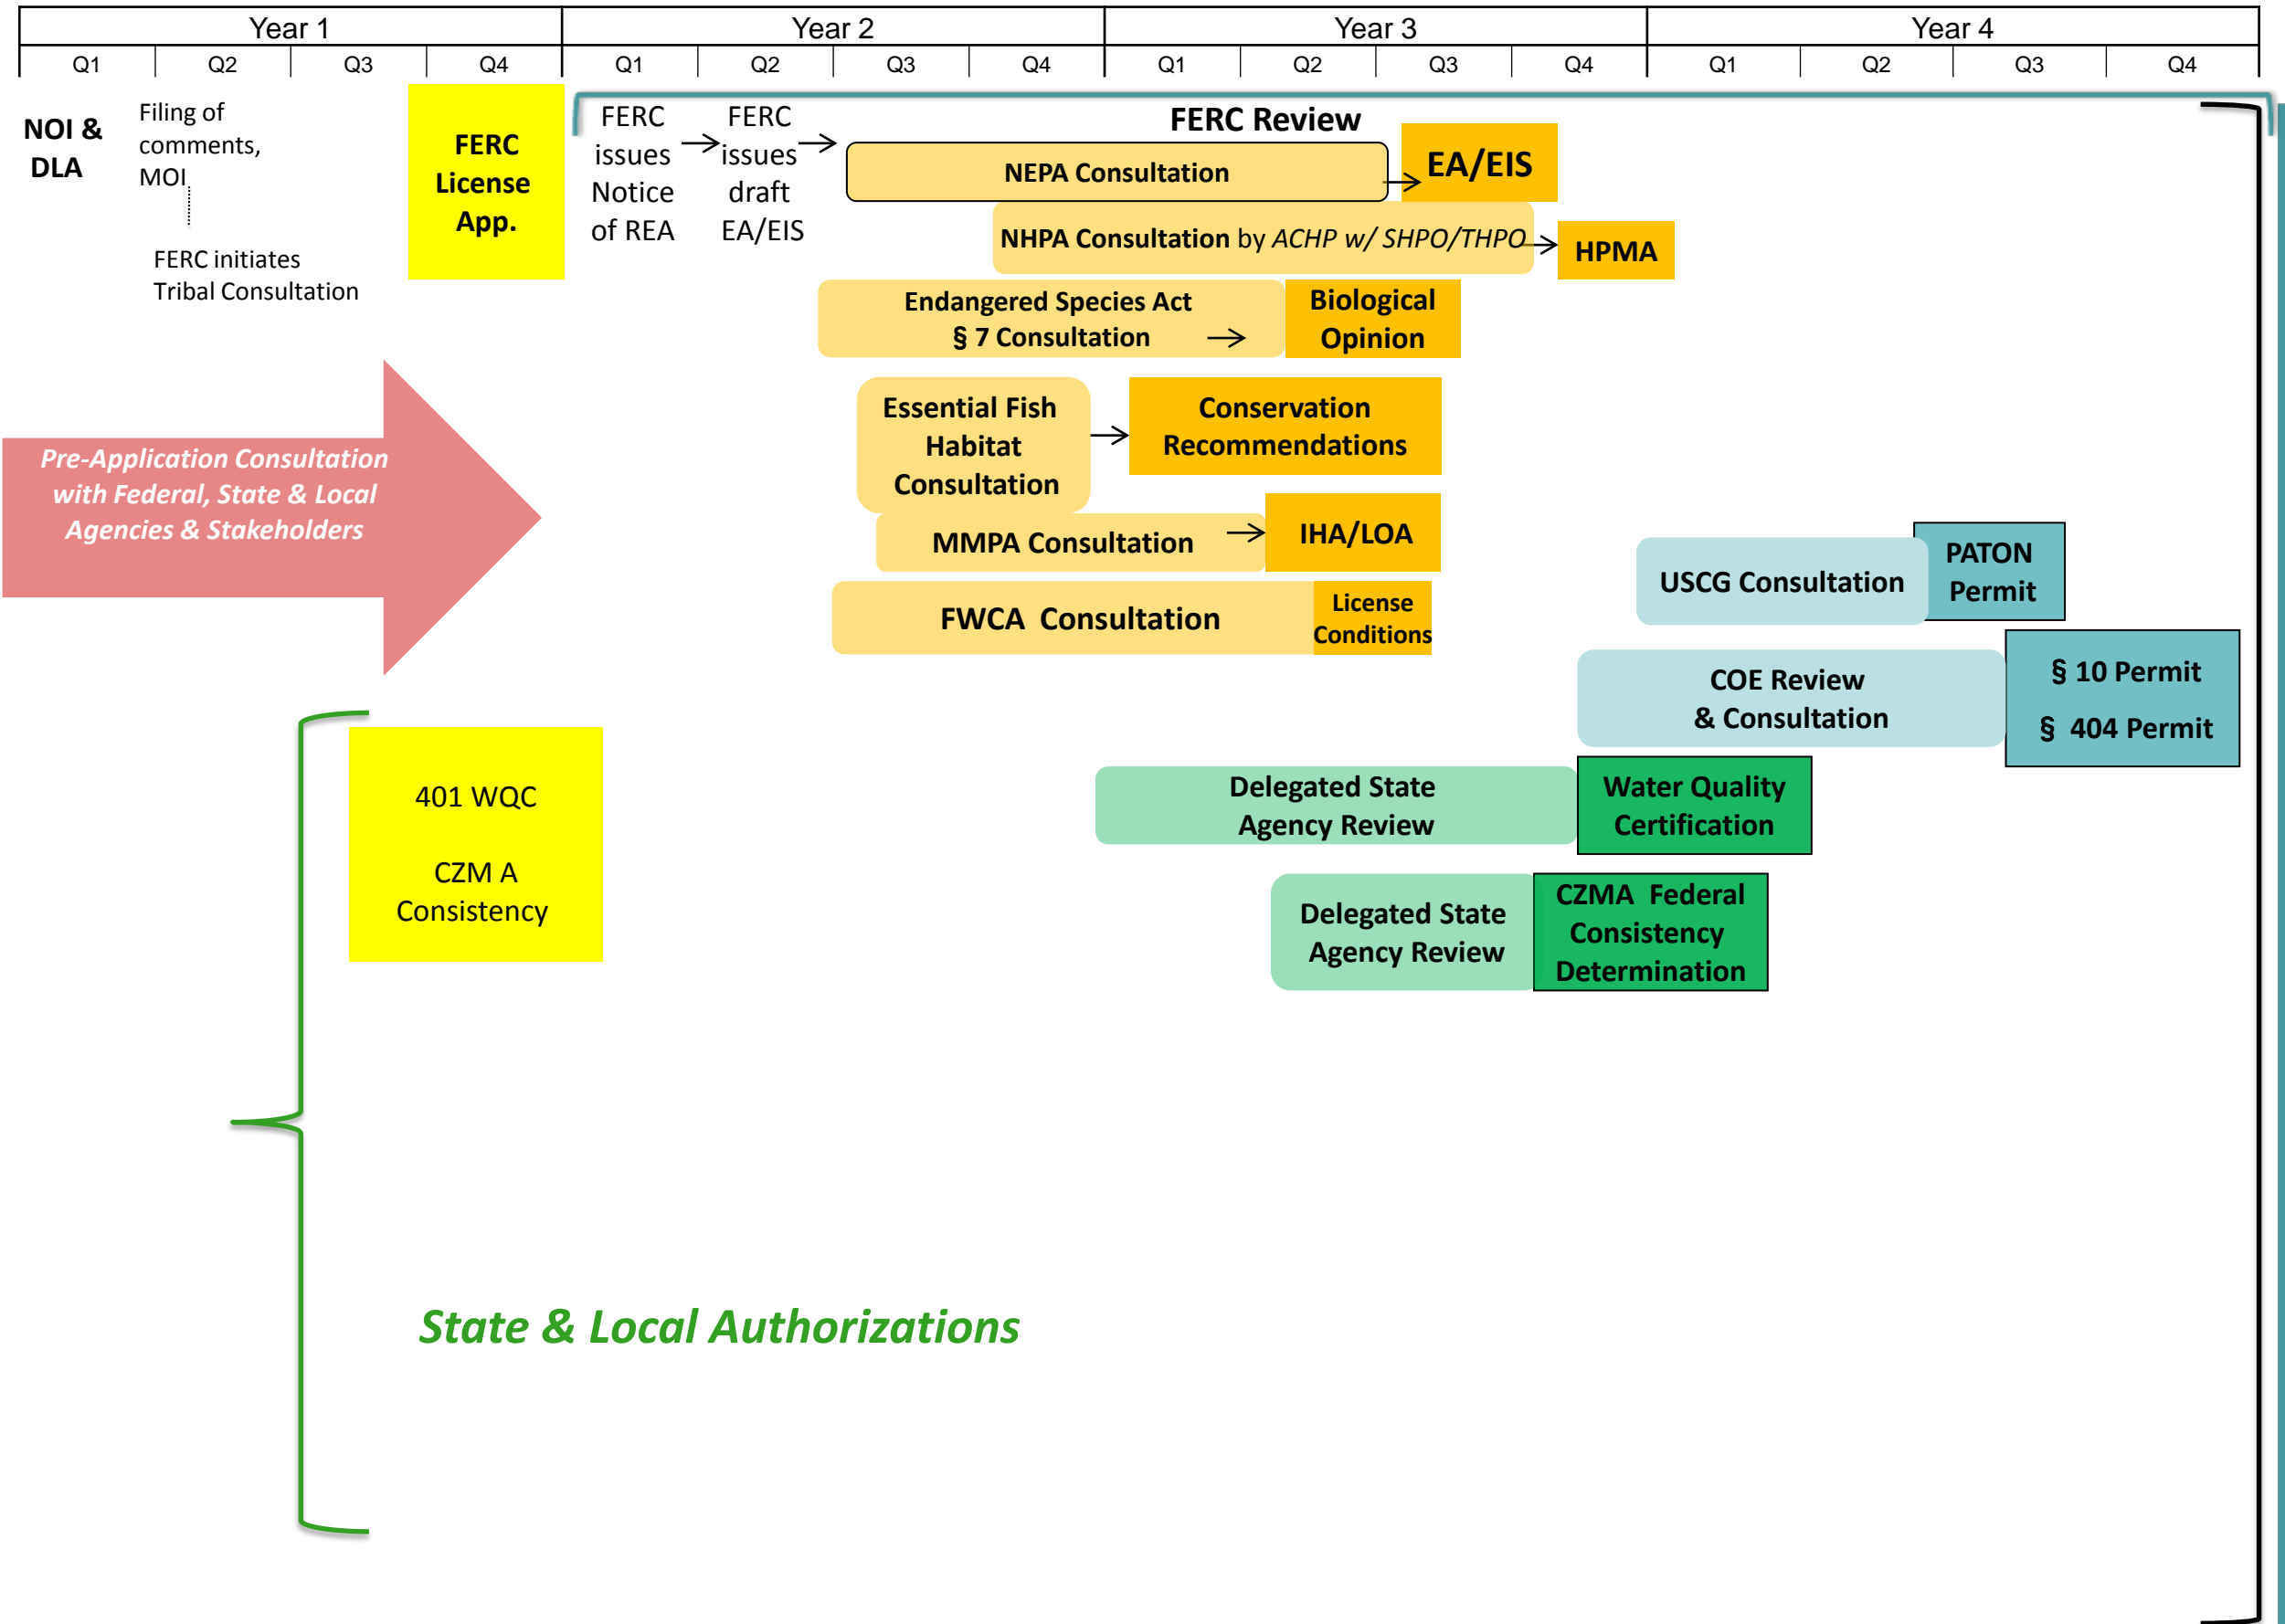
| Year 1 | | | | Year 2 | | | | Year 3 | | | | Year 4 | | | |
|---|---|---|---|---|---|---|---|---|---|---|---|---|---|---|---|
| Q1 | Q2 | Q3 | Q4 | Q1 | Q2 | Q3 | Q4 | Q1 | Q2 | Q3 | Q4 | Q1 | Q2 | Q3 | Q4 |

NOI & DLA

Filing of comments, MOI

FERC initiates Tribal Consultation

FERC License App.

FERC issues Notice of REA → FERC issues draft EA/EIS →

FERC Review

NEPA Consultation → EA/EIS

NHPA Consultation by ACHP w/ SHPO/THPO → HPMA

Endangered Species Act § 7 Consultation → Biological Opinion

Essential Fish Habitat Consultation → Conservation Recommendations

MMPA Consultation → IHA/LOA

FWCA Consultation License Conditions

Pre-Application Consultation with Federal, State & Local Agencies & Stakeholders

USCG Consultation PATON Permit

COE Review & Consultation § 10 Permit § 404 Permit

401 WQC

CZM A Consistency

Delegated State Agency Review Water Quality Certification

Delegated State Agency Review CZMA Federal Consistency Determination

State & Local Authorizations